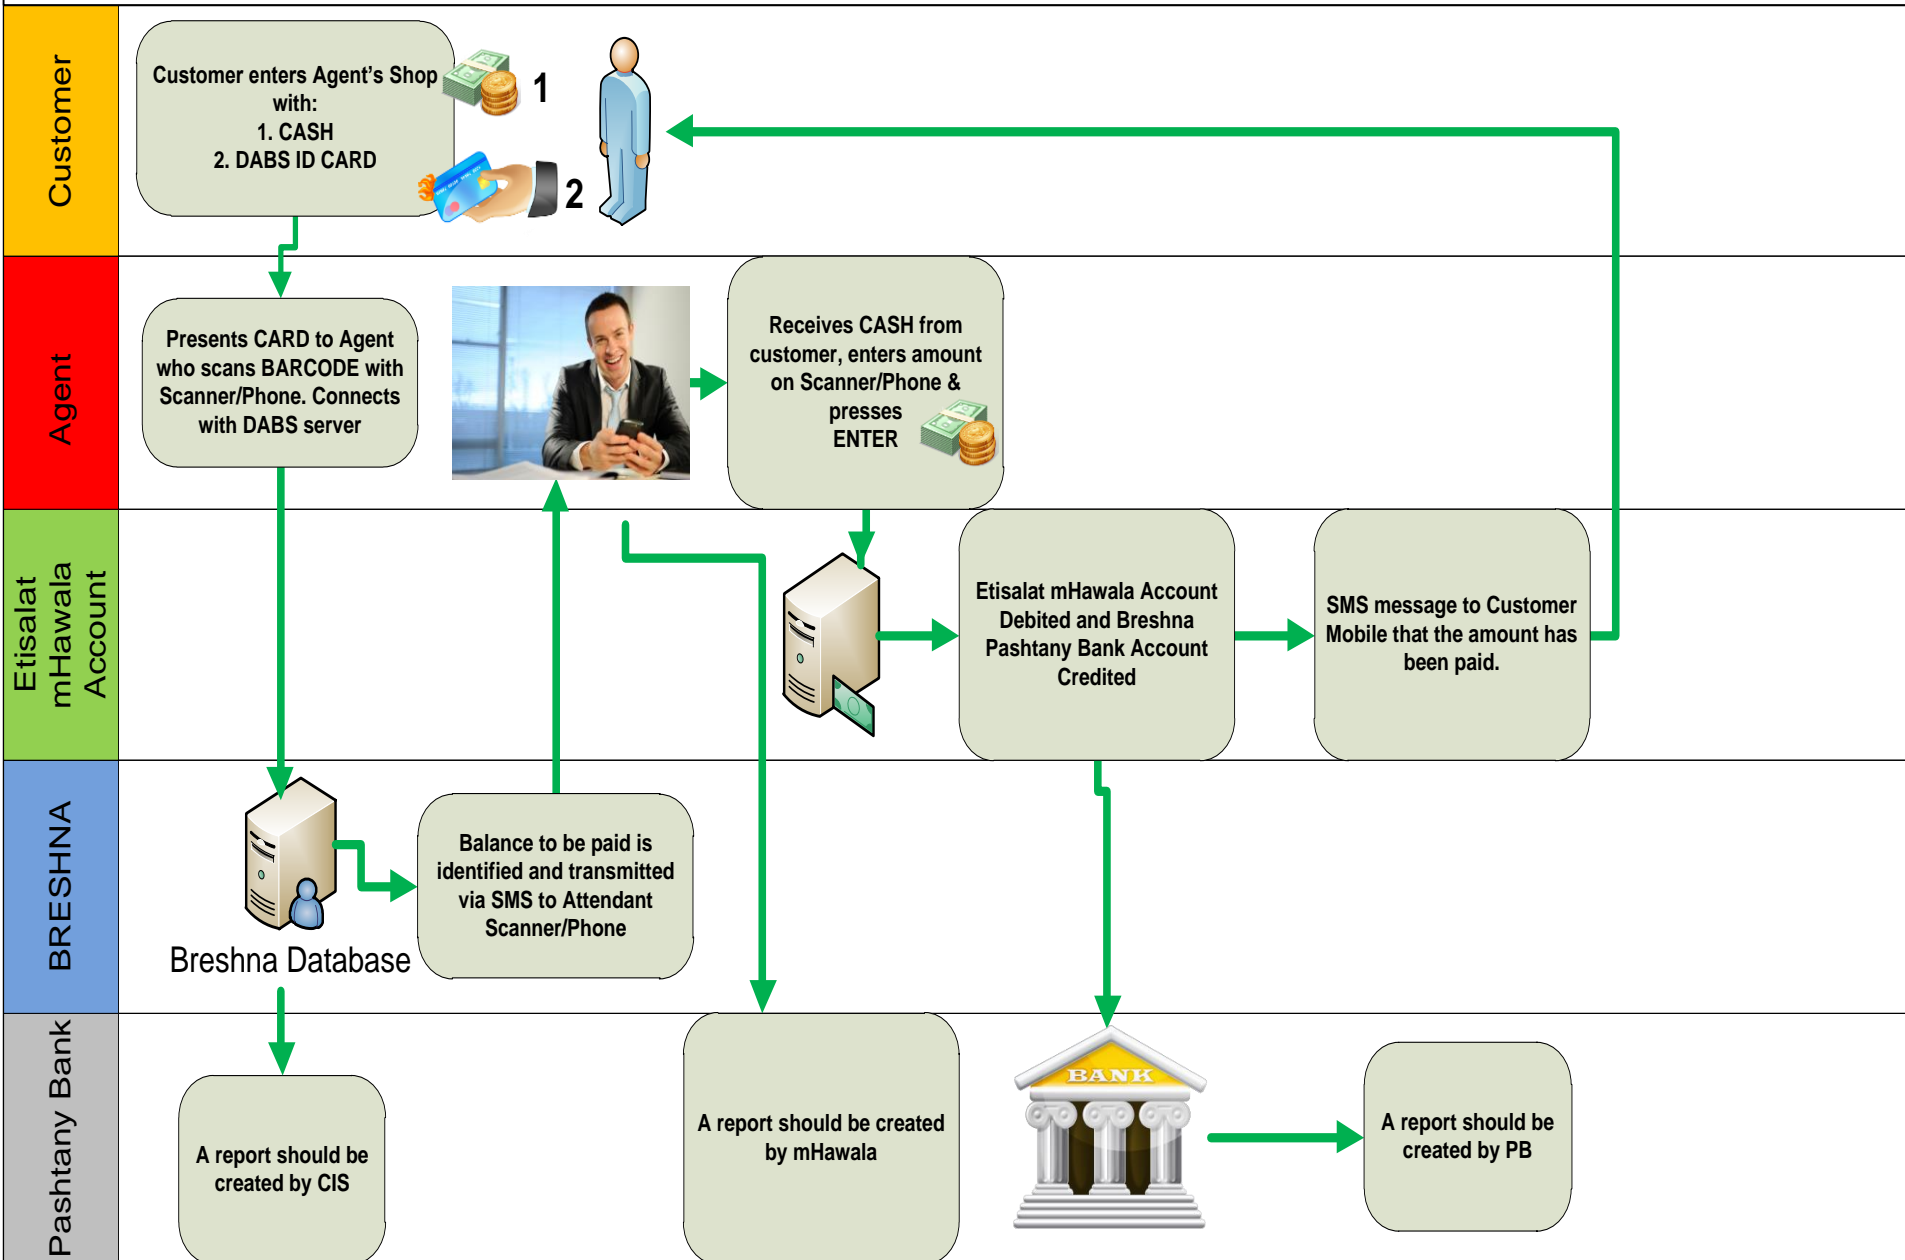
Customer

Customer enters Agent's Shop with:
1. CASH
2. DABS ID CARD

1

2

Agent

Presents CARD to Agent who scans BARCODE with Scanner/Phone. Connects with DABS server

Receives CASH from customer, enters amount on Scanner/Phone & presses ENTER

Etisalat mHawala Account

Etisalat mHawala Account Debited and Breshna Pashtany Bank Account Credited

SMS message to Customer Mobile that the amount has been paid.

BRESHNA

Breshna Database

Balance to be paid is identified and transmitted via SMS to Attendant Scanner/Phone

Pashtany Bank

A report should be created by CIS

A report should be created by mHawala

BANK

A report should be created by PB